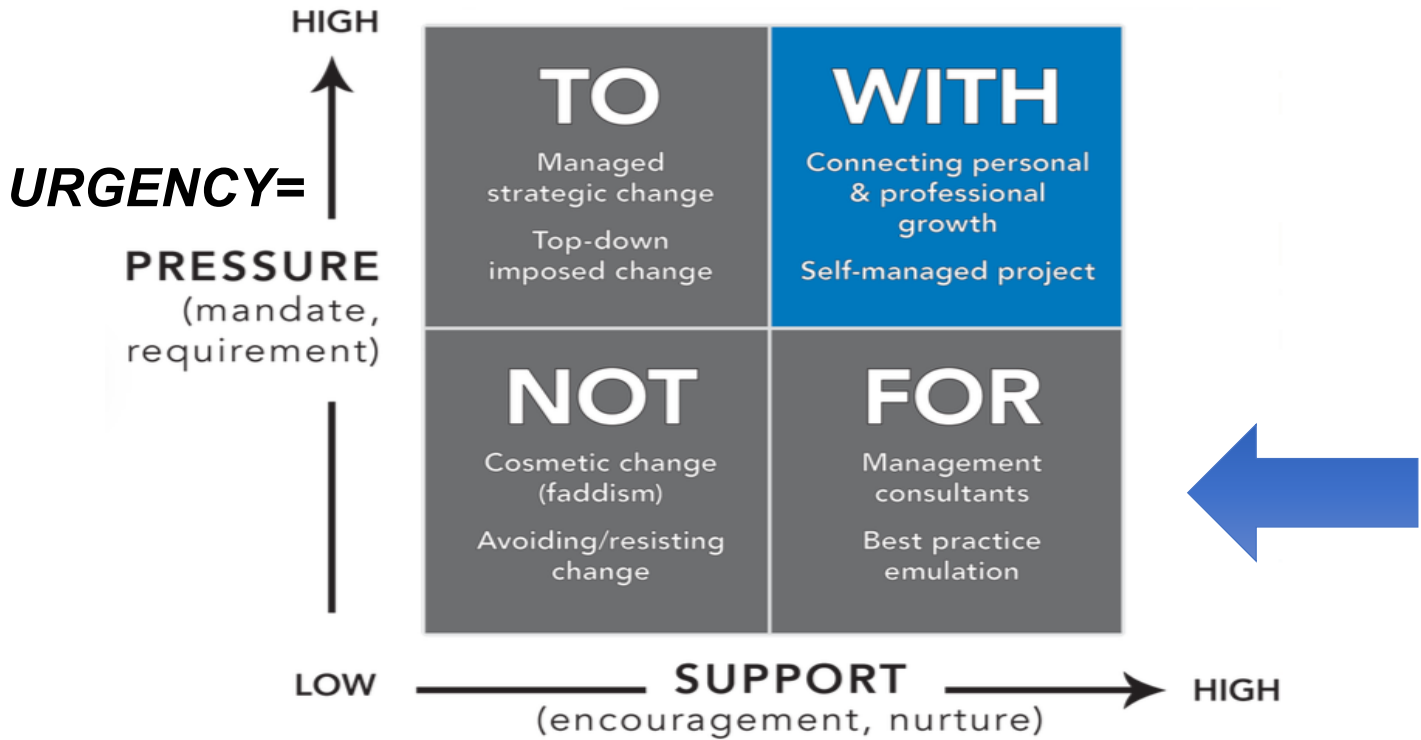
HIGH

URGENCY=

PRESSURE
(mandate, requirement)

TO
Managed strategic change
Top-down imposed change

WITH
Connecting personal & professional growth
Self-managed project

NOT
Cosmetic change (faddism)
Avoiding/resisting change

FOR
Management consultants
Best practice emulation

LOW SUPPORT HIGH
(encouragement, nurture)